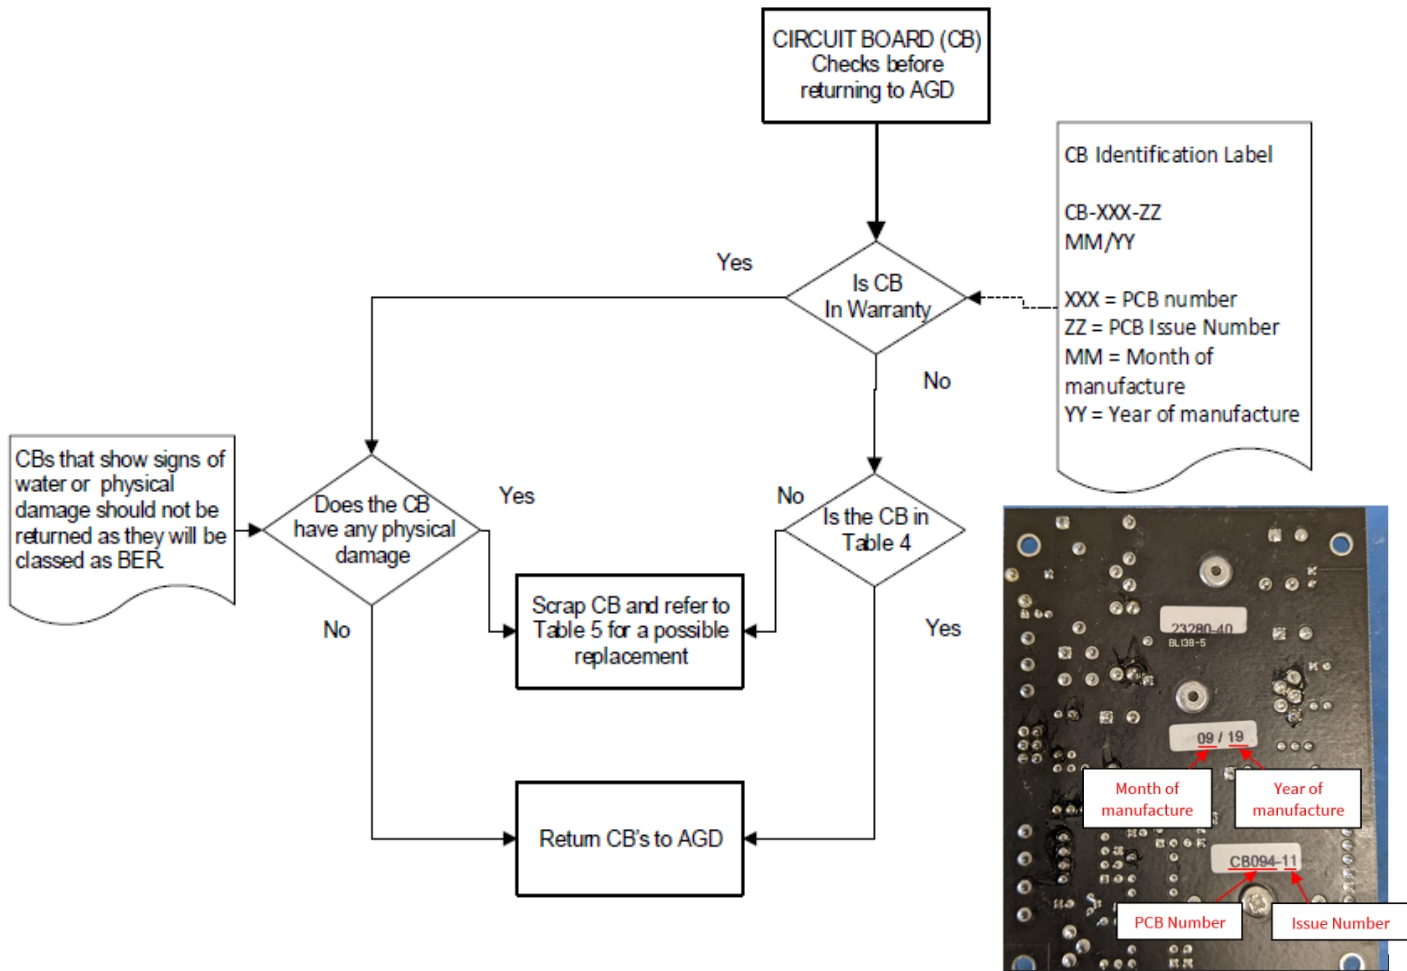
CIRCUIT BOARD (CB) Checks before returning to AGD

CB Identification Label

CB-XXX-ZZ
MM/YY

XXX = PCB number
ZZ = PCB Issue Number
MM = Month of manufacture
YY = Year of manufacture

Yes

Is CB In Warranty

No

CBs that show signs of water or physical damage should not be returned as they will be classed as BER

Does the CB have any physical damage

Yes

No

Is the CB in Table 4

Scrap CB and refer to Table 5 for a possible replacement

No

Yes

Return CB's to AGD

23280-40
BL138-5

09 / 19

Month of manufacture

Year of manufacture

CB094-11

PCB Number

Issue Number